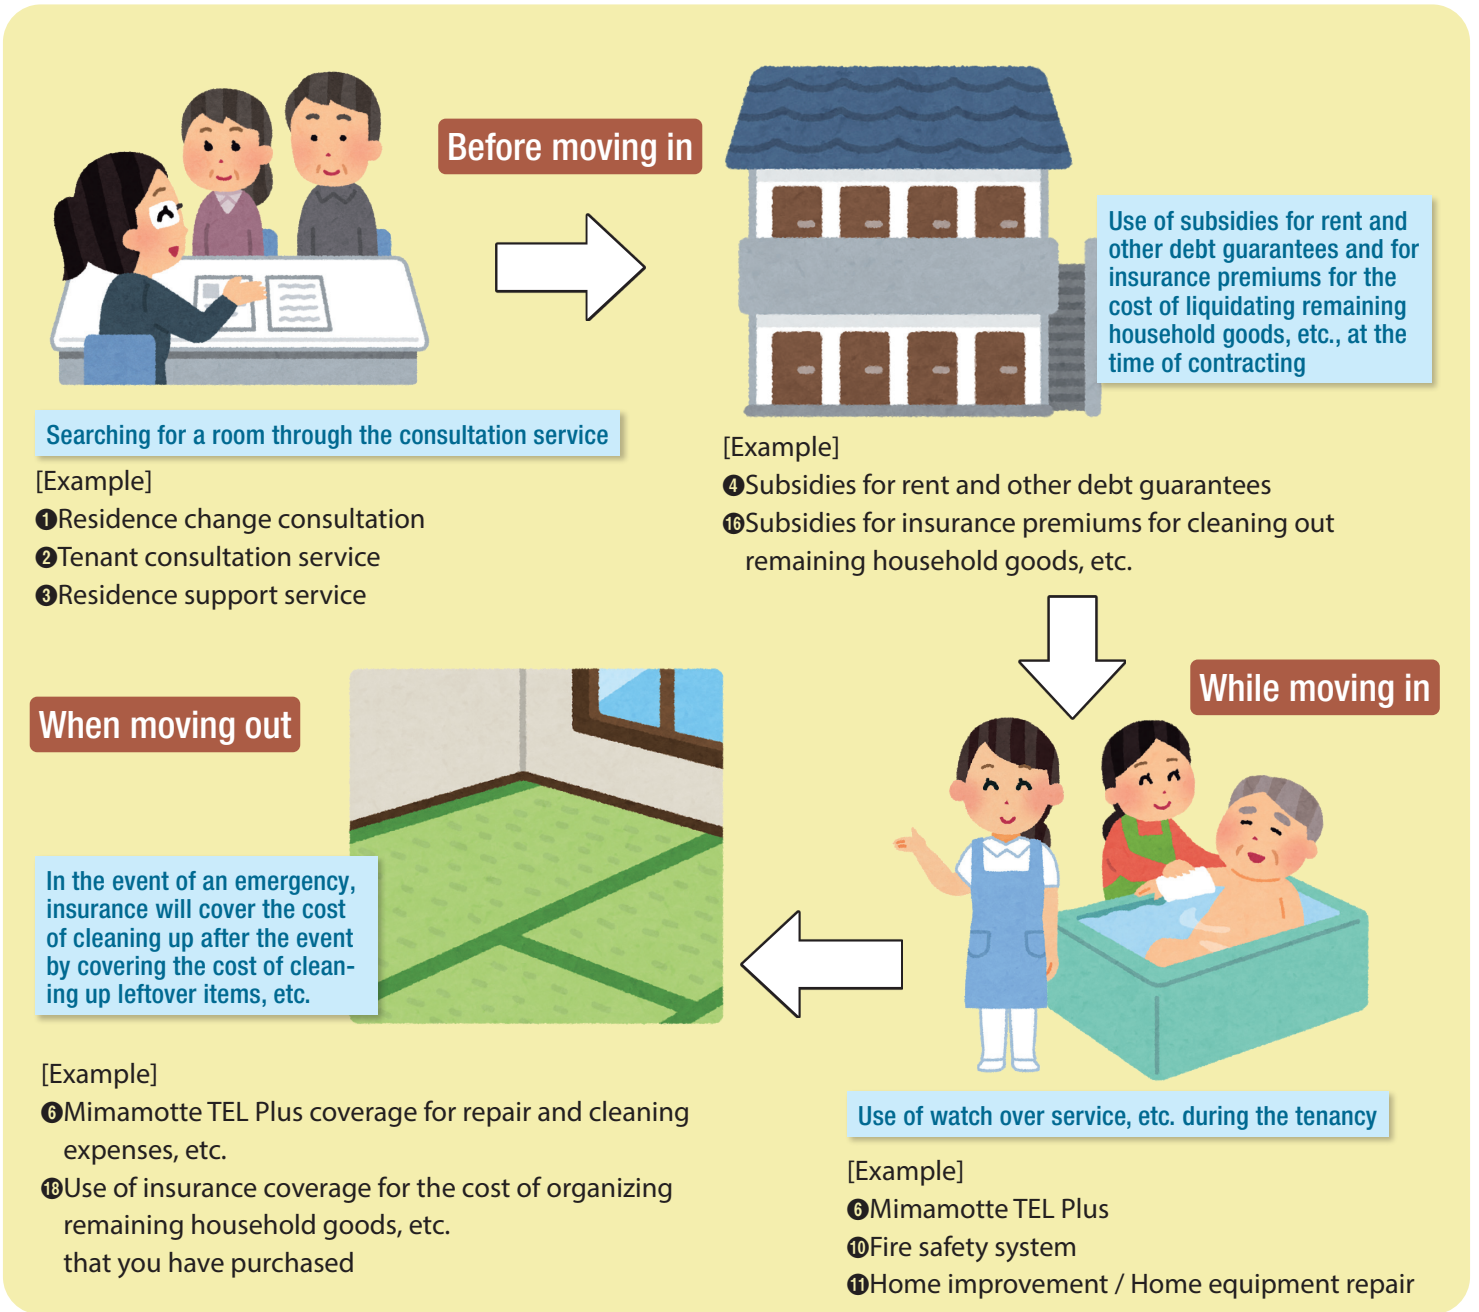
Searching for a room through the consultation service

[Example]
❶Residence change consultation
❷Tenant consultation service
❸Residence support service

Before moving in

Use of subsidies for rent and other debt guarantees and for insurance premiums for the cost of liquidating remaining household goods, etc., at the time of contracting

[Example]
❹Subsidies for rent and other debt guarantees
⓰Subsidies for insurance premiums for cleaning out remaining household goods, etc.

While moving in

Use of watch over service, etc. during the tenancy

[Example]
❻Mimamotte TEL Plus
❿Fire safety system
⓫Home improvement / Home equipment repair

When moving out

In the event of an emergency, insurance will cover the cost of cleaning up after the event by covering the cost of cleaning up leftover items, etc.

[Example]
❻Mimamotte TEL Plus coverage for repair and cleaning expenses, etc.
⓲Use of insurance coverage for the cost of organizing remaining household goods, etc.
that you have purchased